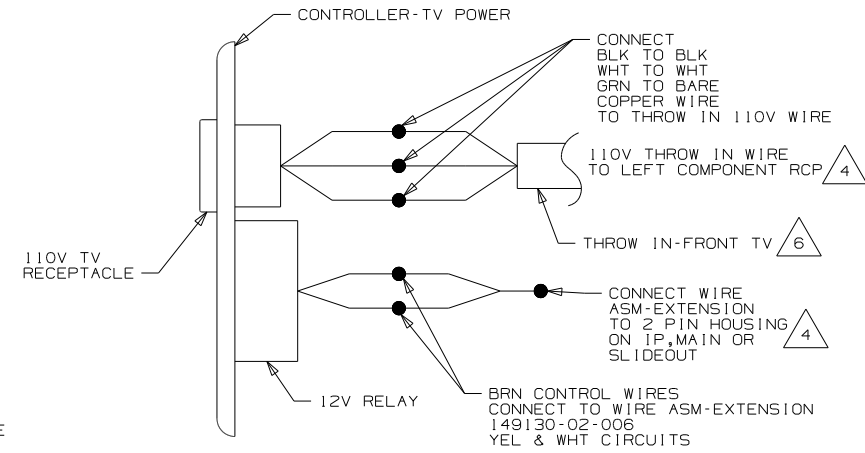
CONTROLLER-TV POWER

CONNECT
BLK TO BLK
WHT TO WHT
GRN TO BARE
COPPER WIRE
TO THROW IN 110V WIRE

110V THROW IN WIRE
TO LEFT COMPONENT RCP 4

THROW IN-FRONT TV 6

110V TV
RECEPTACLE

CONNECT WIRE
ASM-EXTENSION
TO 2 PIN HOUSING
ON IP, MAIN OR
SLIDEOUT 4

12V RELAY

BRN CONTROL WIRES
CONNECT TO WIRE ASM-EXTENSION
149130-02-006
YEL & WHT CIRCUITS

E